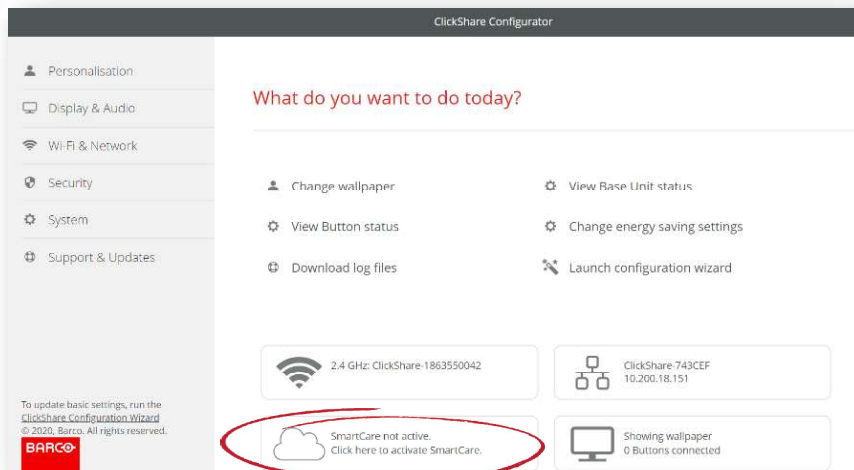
ClickShare Configurator

Personalisation
Display & Audio
Wi-Fi & Network
Security
System
Support & Updates

What do you want to do today?

Change wallpaper
View Base Unit status
View Button status
Change energy saving settings
Download log files
Launch configuration wizard

2.4 GHz: ClickShare-1863550042

ClickShare-743CEF
10.200.18.151

SmartCare not active.
Click here to activate SmartCare.

Showing wallpaper
0 Buttons connected

To update basic settings, run the ClickShare Configuration Wizard
© 2020, Barco. All rights reserved.
BARCO